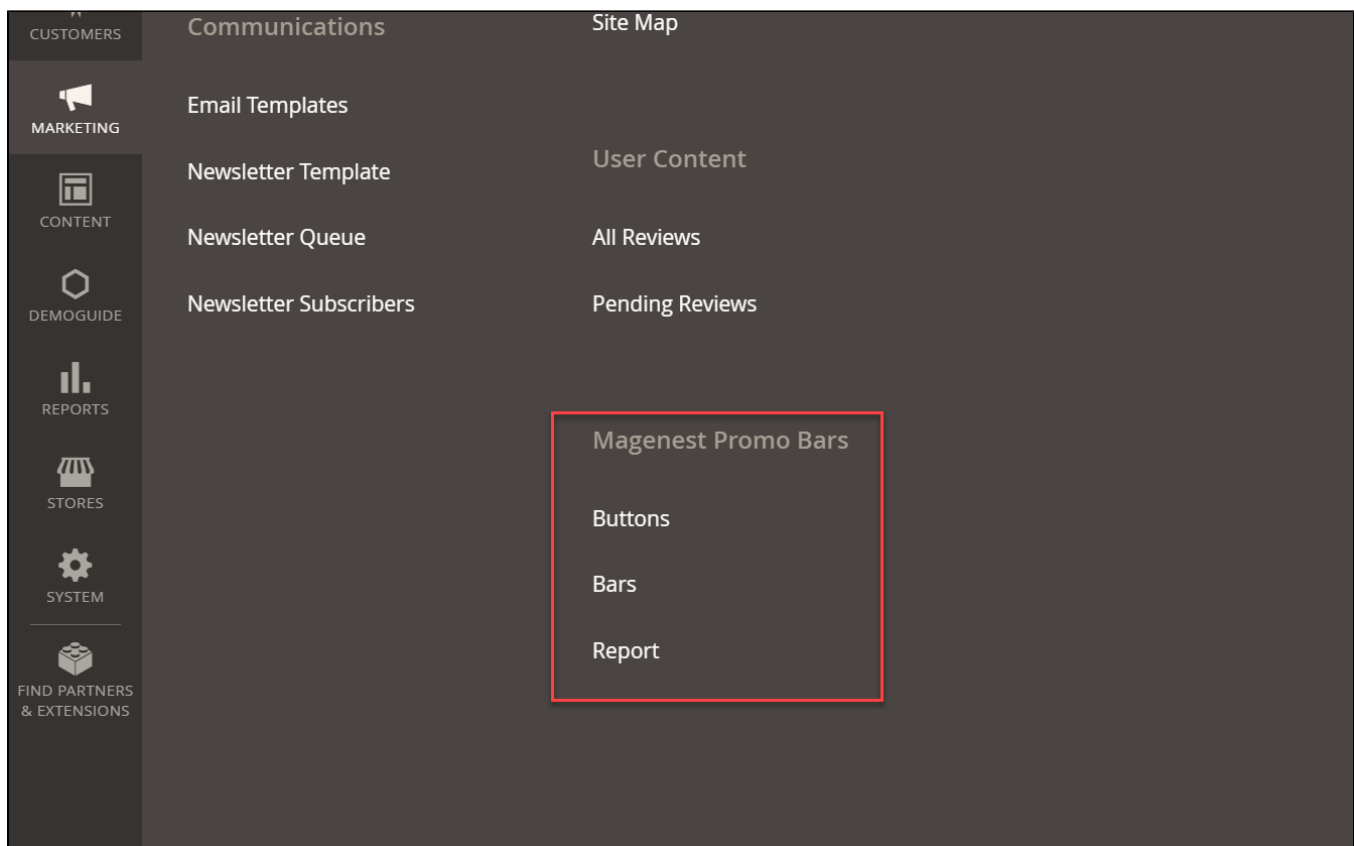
CUSTOMERS

MARKETING

CONTENT

DEMOGUIDE

REPORTS

STORES

SYSTEM

FIND PARTNERS & EXTENSIONS

Communications

Email Templates

Newsletter Template

Newsletter Queue

Newsletter Subscribers

Site Map

User Content

All Reviews

Pending Reviews

Magenest Promo Bars

Buttons

Bars

Report